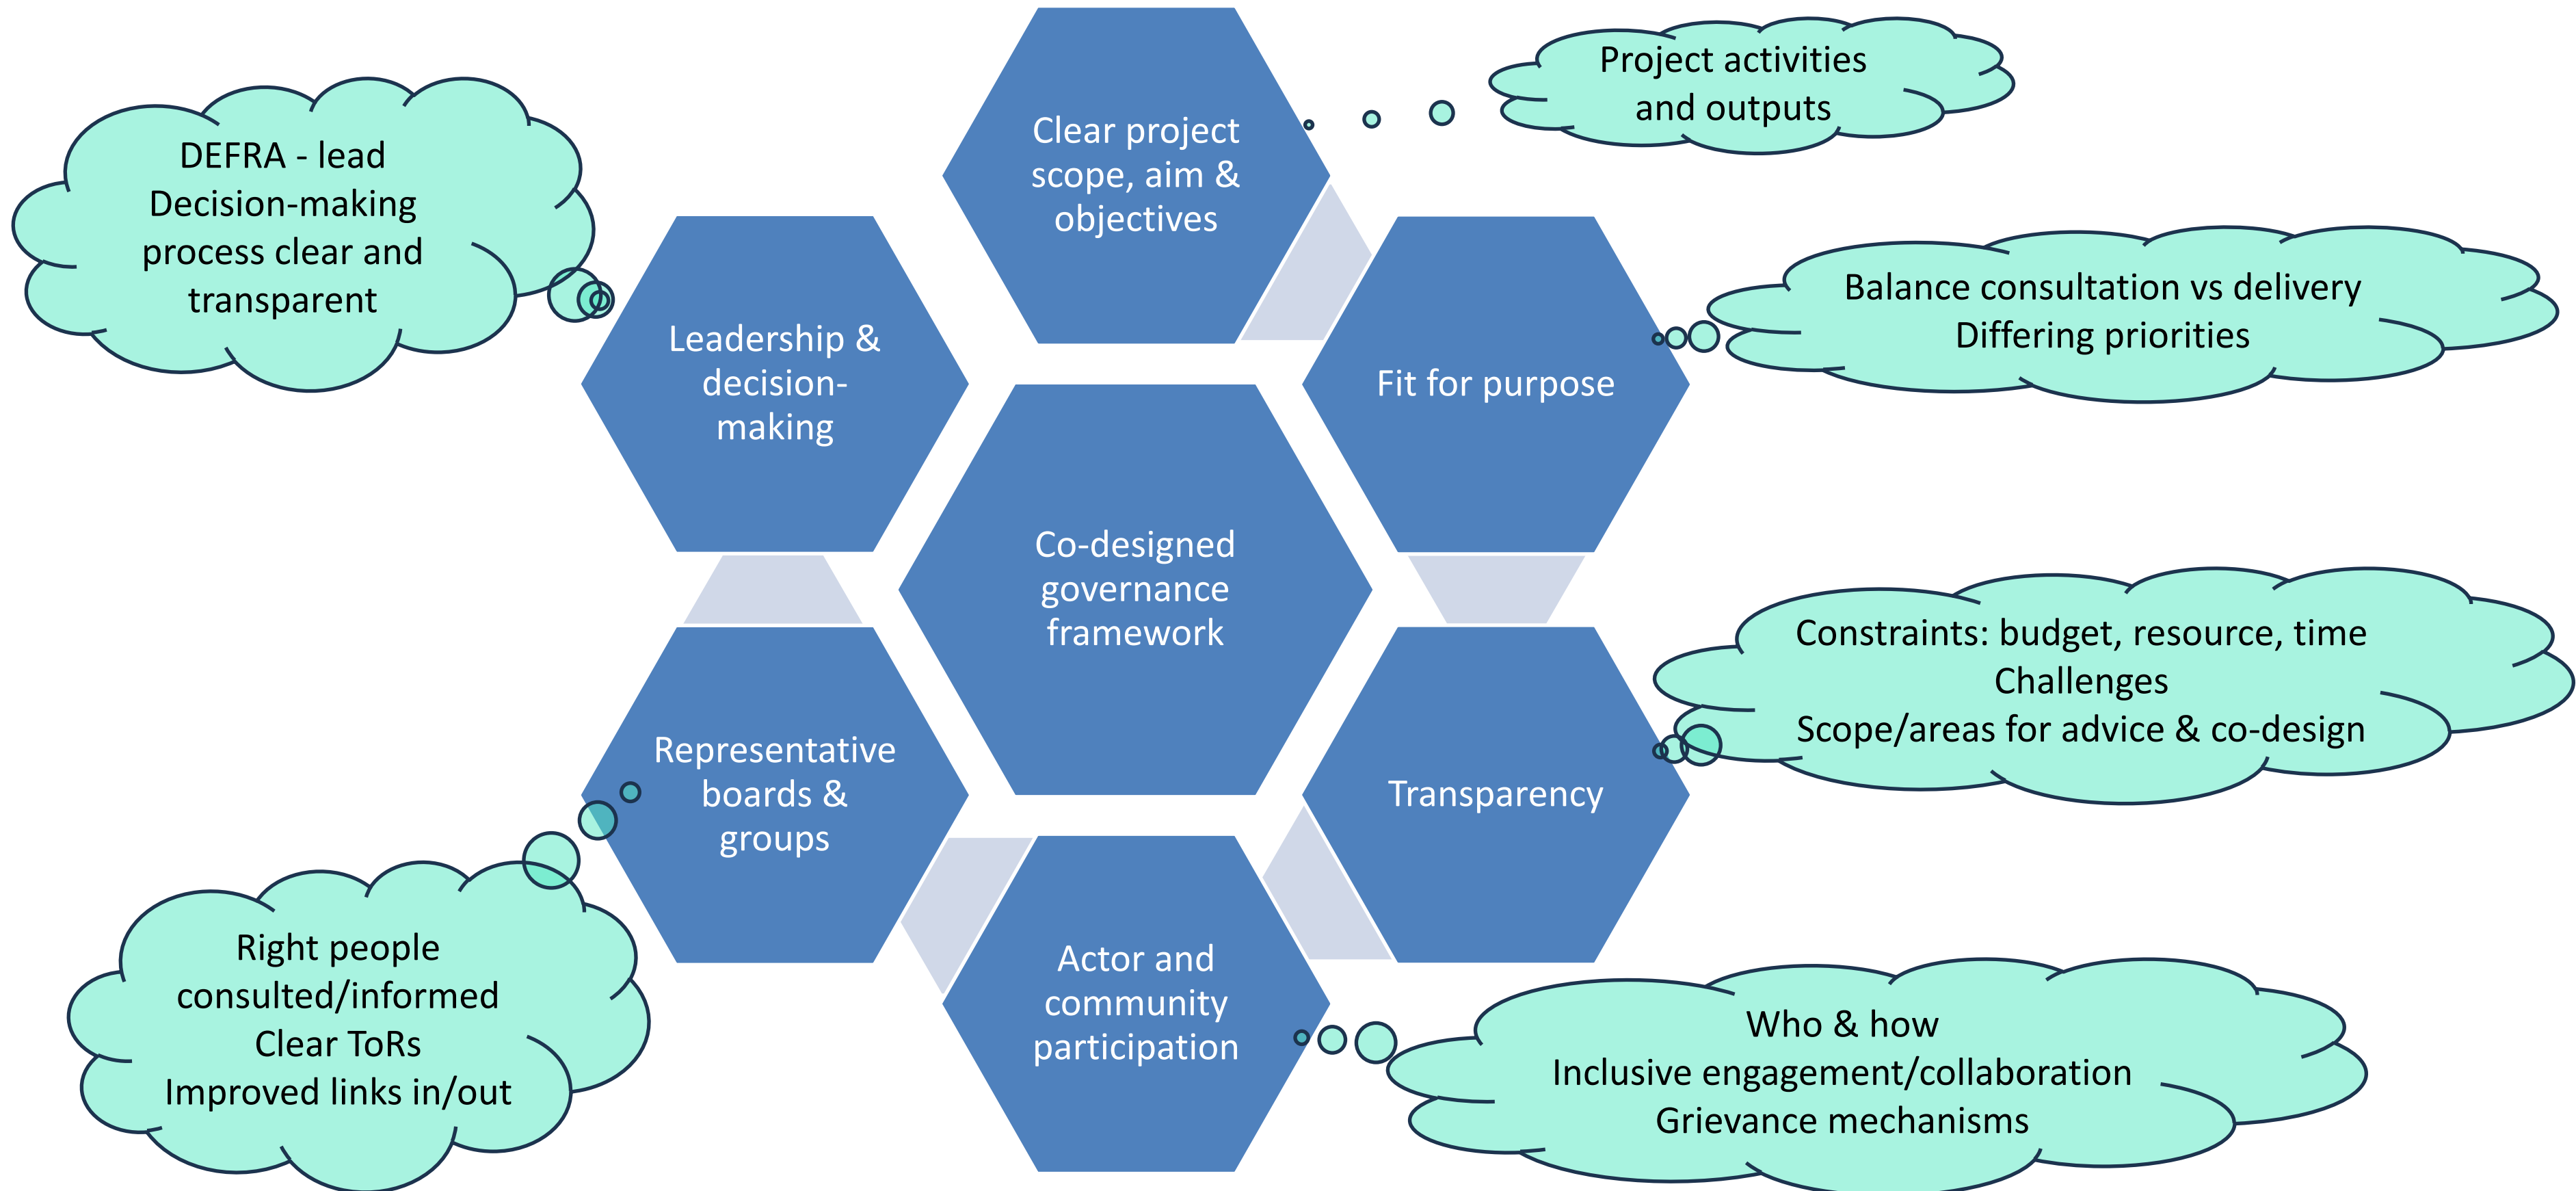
Co-designed governance framework

Clear project scope, aim & objectives

Project activities and outputs

Leadership & decision-making

DEFRA - lead
Decision-making process clear and transparent

Fit for purpose

Balance consultation vs delivery
Differing priorities

Transparency

Constraints: budget, resource, time
Challenges
Scope/areas for advice & co-design

Representative boards & groups

Right people consulted/informed
Clear ToRs
Improved links in/out

Actor and community participation

Who & how
Inclusive engagement/collaboration
Grievance mechanisms